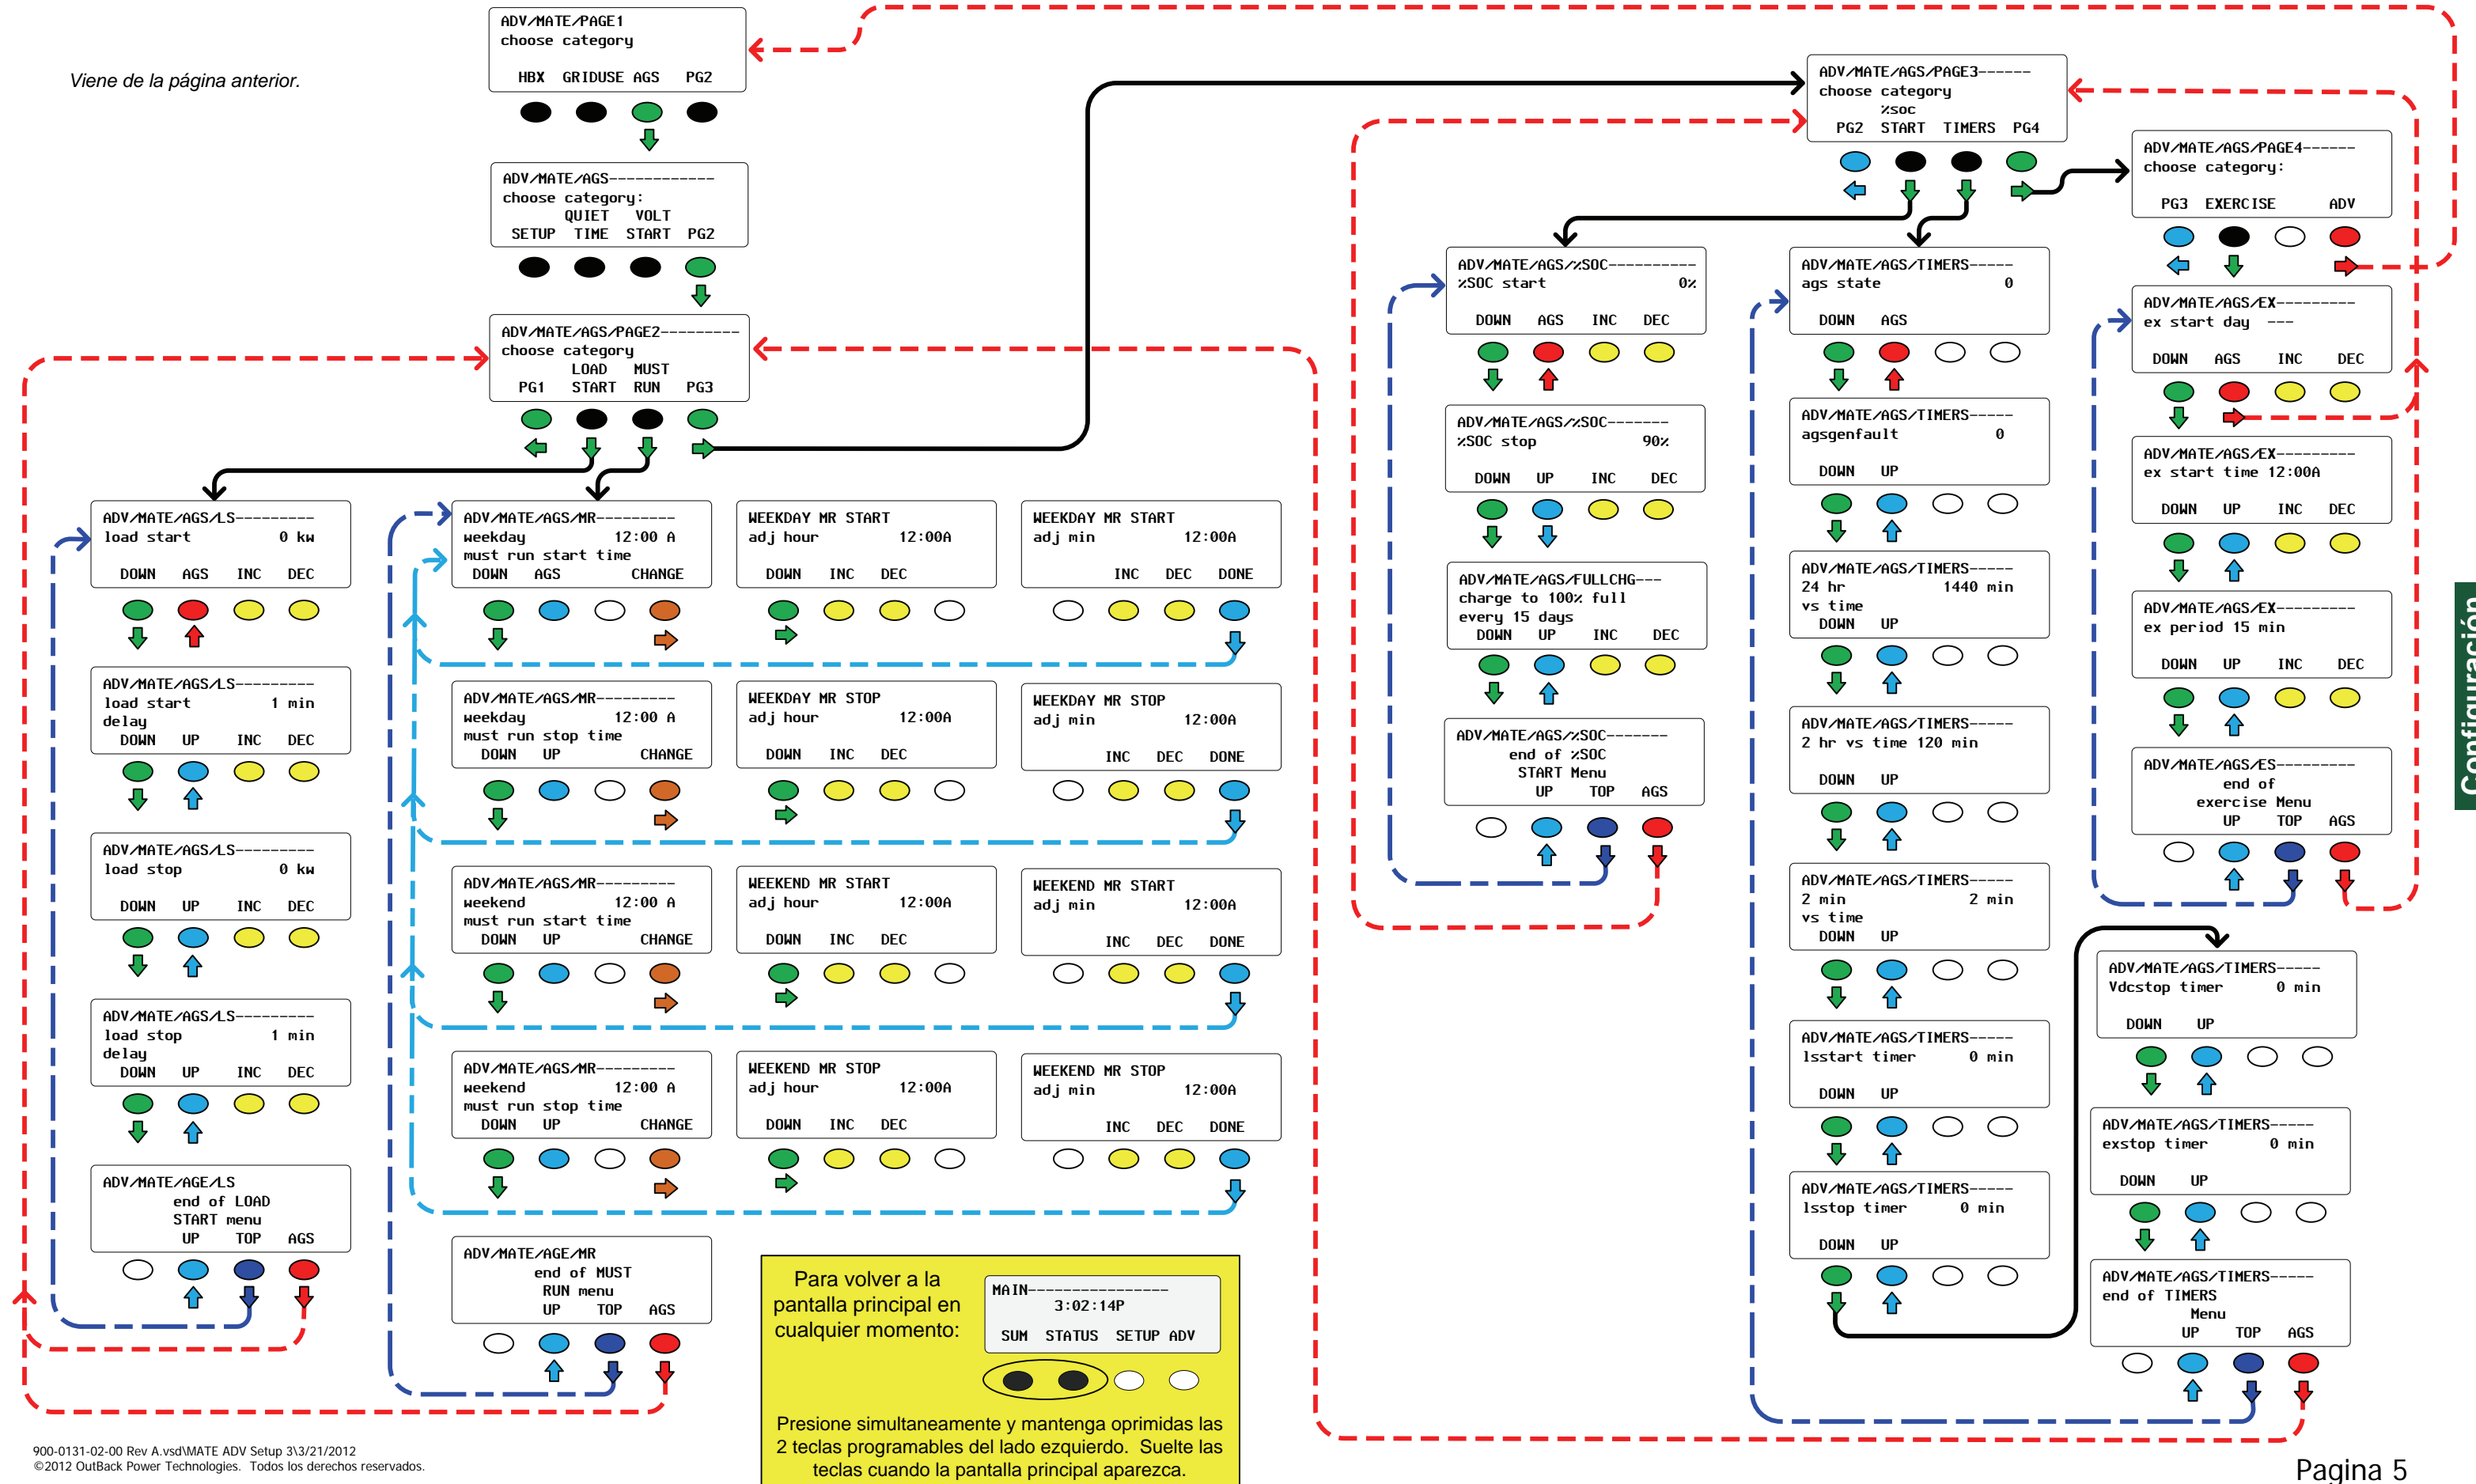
Viene de la página anterior.

ADV/MATE/PAGE1
choose category
HBX GRIDUSE AGS PG2

ADV/MATE/AGS------------
choose category:
QUIET VOLT
SETUP TIME START PG2

ADV/MATE/AGS/PAGE2---------
choose category
LOAD MUST
PG1 START RUN PG3

ADV/MATE/AGS/LS---------
load start 0 kw
DOWN AGS INC DEC

ADV/MATE/AGS/LS---------
load start 1 min
delay
DOWN UP INC DEC

ADV/MATE/AGS/LS---------
load stop 0 kw
DOWN UP INC DEC

ADV/MATE/AGS/LS---------
load stop 1 min
delay
DOWN UP INC DEC

ADV/MATE/AGE/LS
end of LOAD
START menu
UP TOP AGS

ADV/MATE/AGS/MR---------
weekday 12:00 A
must run start time
DOWN AGS CHANGE

WEEKDAY MR START
adj hour 12:00A
DOWN INC DEC

WEEKDAY MR START
adj min 12:00A
INC DEC DONE

ADV/MATE/AGS/MR---------
weekday 12:00 A
must run stop time
DOWN UP CHANGE

WEEKDAY MR STOP
adj hour 12:00A
DOWN INC DEC

WEEKDAY MR STOP
adj min 12:00A
INC DEC DONE

ADV/MATE/AGS/MR---------
weekend 12:00 A
must run start time
DOWN UP CHANGE

WEEKEND MR START
adj hour 12:00A
DOWN INC DEC

WEEKEND MR START
adj min 12:00A
INC DEC DONE

ADV/MATE/AGS/MR---------
weekend 12:00 A
must run stop time
DOWN UP CHANGE

WEEKEND MR STOP
adj hour 12:00A
DOWN INC DEC

WEEKEND MR STOP
adj min 12:00A
INC DEC DONE

ADV/MATE/AGE/MR
end of MUST
RUN menu
UP TOP AGS

Para volver a la pantalla principal en cualquier momento:

MAIN----------------
3:02:14P
SUM STATUS SETUP ADV

Presione simultaneamente y mantenga oprimidas las 2 teclas programables del lado ezquierdo. Suelte las teclas cuando la pantalla principal aparezca.

ADV/MATE/AGS/PAGE3------
choose category
%soc
PG2 START TIMERS PG4

ADV/MATE/AGS/%SOC----------
%SOC start 0%
DOWN AGS INC DEC

ADV/MATE/AGS/%SOC-------
%SOC stop 90%
DOWN UP INC DEC

ADV/MATE/AGS/FULLCHG---
charge to 100% full
every 15 days
DOWN UP INC DEC

ADV/MATE/AGS/%SOC-------
end of %SOC
START Menu
UP TOP AGS

ADV/MATE/AGS/TIMERS-----
ags state 0
DOWN AGS

ADV/MATE/AGS/TIMERS-----
agsgenfault 0
DOWN UP

ADV/MATE/AGS/TIMERS-----
24 hr 1440 min
vs time
DOWN UP

ADV/MATE/AGS/TIMERS-----
2 hr vs time 120 min
DOWN UP

ADV/MATE/AGS/TIMERS-----
2 min 2 min
vs time
DOWN UP

ADV/MATE/AGS/TIMERS-----
lsstart timer 0 min
DOWN UP

ADV/MATE/AGS/TIMERS-----
lsstop timer 0 min
DOWN UP

ADV/MATE/AGS/PAGE4------
choose category:
PG3 EXERCISE ADV

ADV/MATE/AGS/EX---------
ex start day ---
DOWN AGS INC DEC

ADV/MATE/AGS/EX---------
ex start time 12:00A
DOWN UP INC DEC

ADV/MATE/AGS/EX---------
ex period 15 min
DOWN UP INC DEC

ADV/MATE/AGS/ES---------
end of
exercise Menu
UP TOP AGS

ADV/MATE/AGS/TIMERS-----
Vdcstop timer 0 min
DOWN UP

ADV/MATE/AGS/TIMERS-----
exstop timer 0 min
DOWN UP

ADV/MATE/AGS/TIMERS-----
end of TIMERS
Menu
UP TOP AGS

Configuración

900-0131-02-00 Rev A.vsd\MATE ADV Setup 3\3/21/2012
©2012 OutBack Power Technologies. Todos los derechos reservados.

Pagina 5